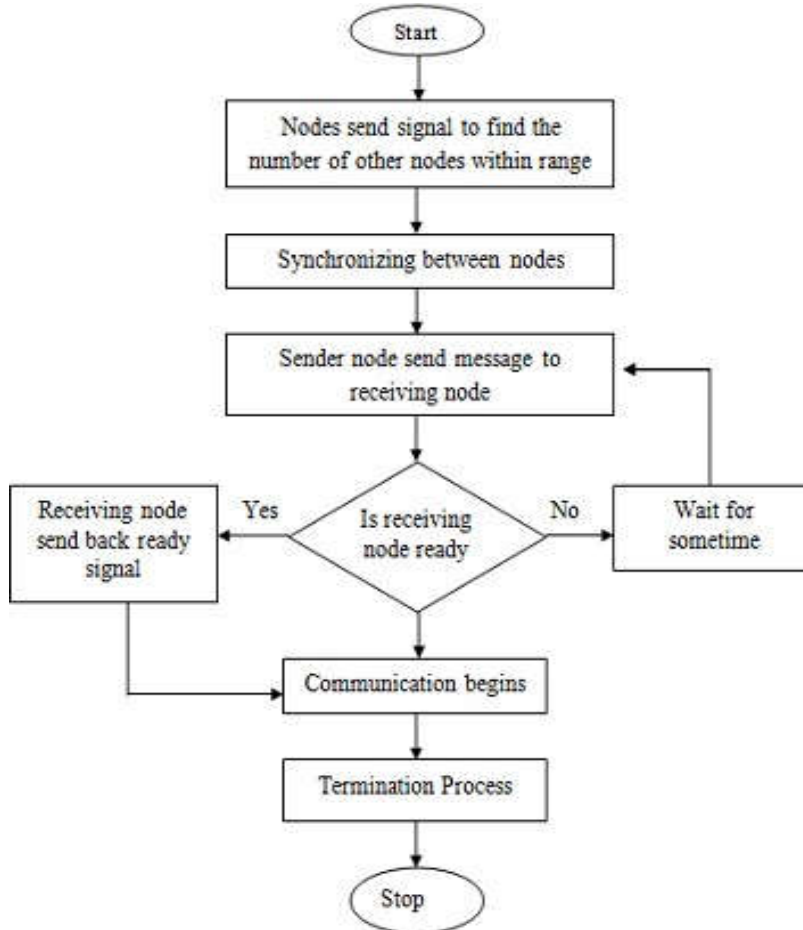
Start

Nodes send signal to find the number of other nodes within range

Synchronizing between nodes

Sender node send message to receiving node

Receiving node send back ready signal

Yes

Is receiving node ready

No

Wait for sometime

Communication begins

Termination Process

Stop